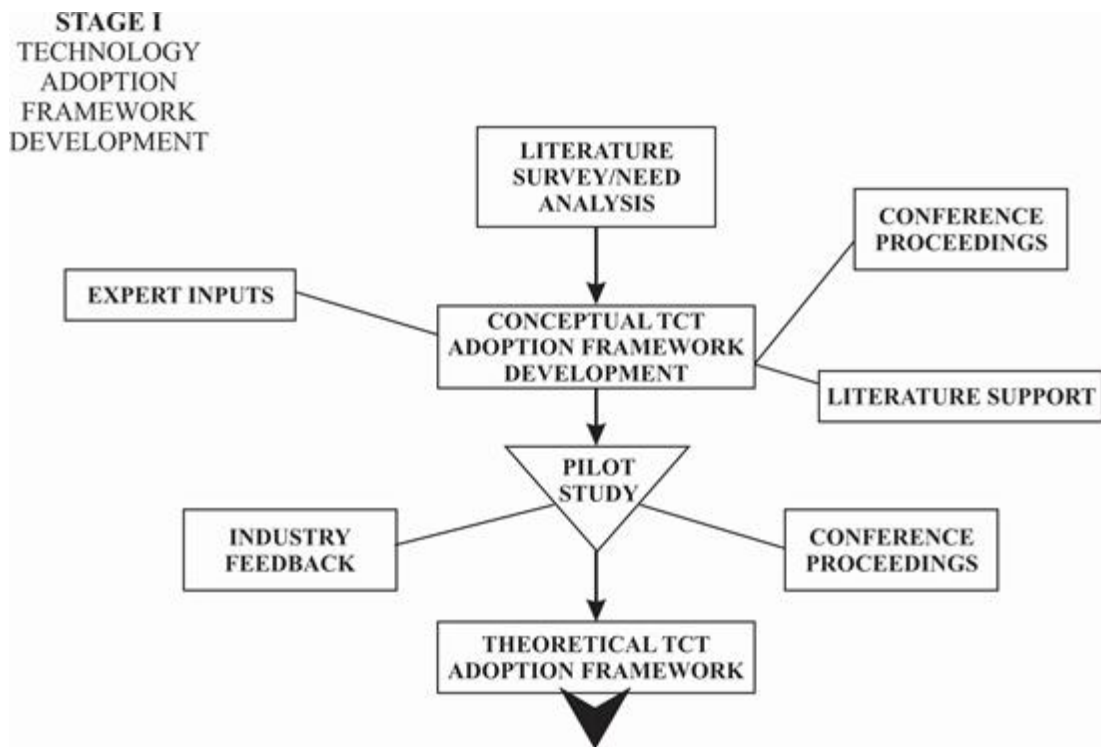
STAGE I
TECHNOLOGY ADOPTION FRAMEWORK DEVELOPMENT

LITERATURE SURVEY/NEED ANALYSIS

CONFERENCE PROCEEDINGS

EXPERT INPUTS

CONCEPTUAL TCT ADOPTION FRAMEWORK DEVELOPMENT

LITERATURE SUPPORT

PILOT STUDY

INDUSTRY FEEDBACK

CONFERENCE PROCEEDINGS

THEORETICAL TCT ADOPTION FRAMEWORK